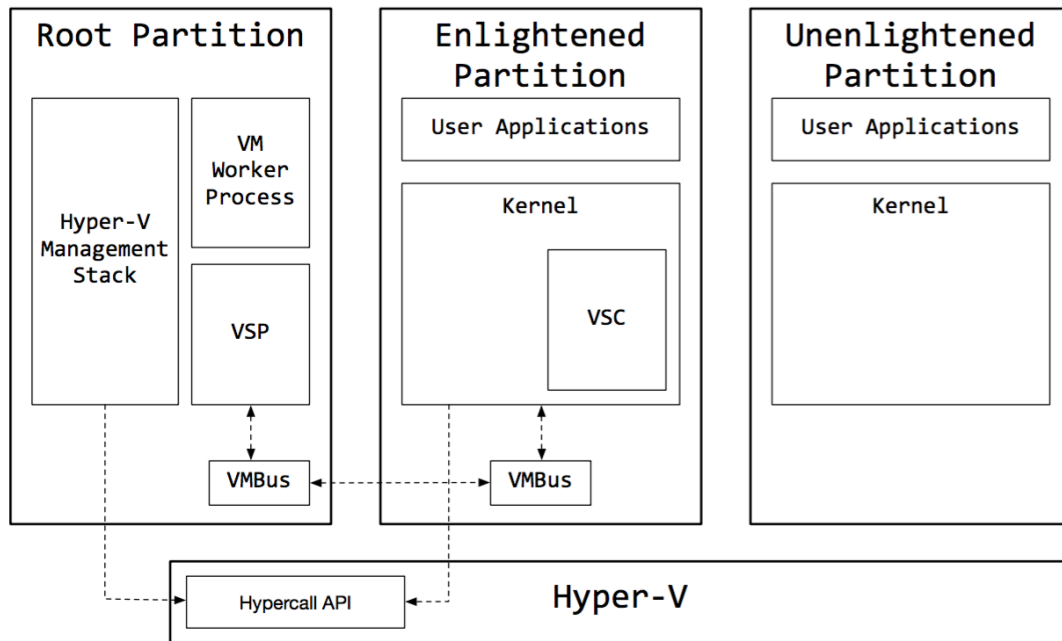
Root Partition

Hyper-V Management Stack

VM Worker Process

VSP

VMBus

Enlightened Partition

User Applications

Kernel

VSC

VMBus

Unenlightened Partition

User Applications

Kernel

Hypercall API

Hyper-V